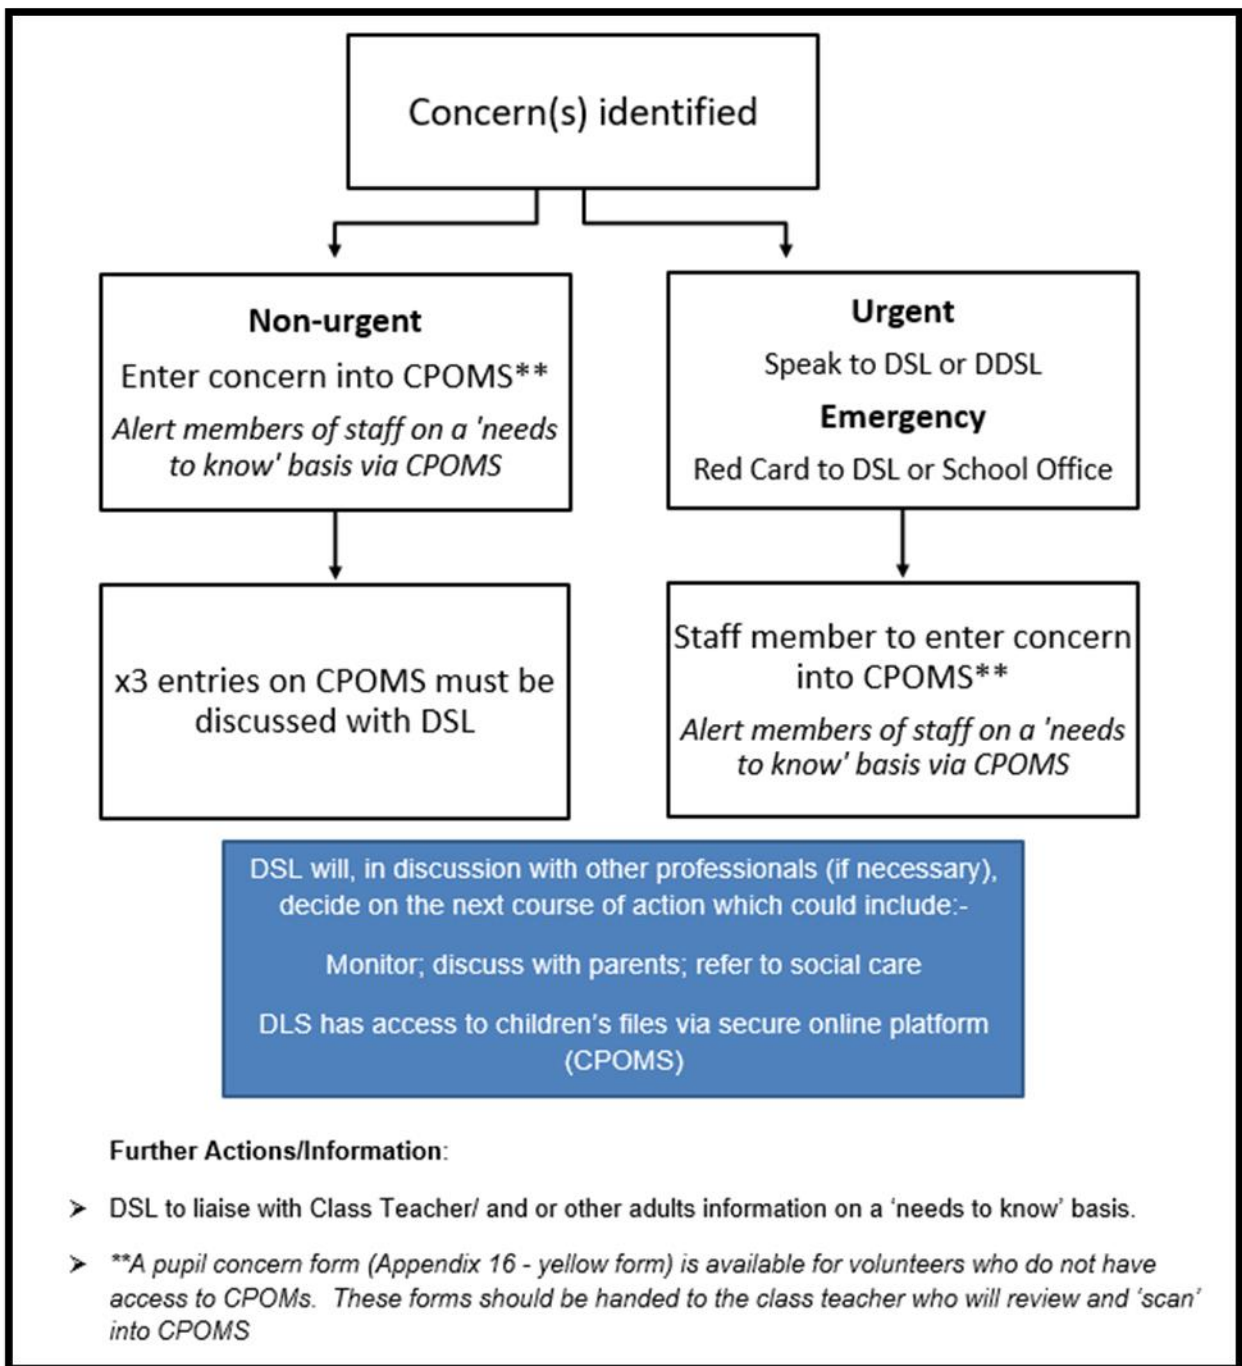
Concern(s) identified

**Non-urgent**

Enter concern into CPOMS**

*Alert members of staff on a 'needs to know' basis via CPOMS*

**Urgent**

Speak to DSL or DDSL

**Emergency**

Red Card to DSL or School Office

x3 entries on CPOMS must be discussed with DSL

Staff member to enter concern into CPOMS**

*Alert members of staff on a 'needs to know' basis via CPOMS*

DSL will, in discussion with other professionals (if necessary), decide on the next course of action which could include:-

Monitor; discuss with parents; refer to social care

DLS has access to children's files via secure online platform (CPOMS)

**Further Actions/Information**:

➢ DSL to liaise with Class Teacher/ and or other adults information on a 'needs to know' basis.

➢ *\*\*A pupil concern form (Appendix 16 - yellow form) is available for volunteers who do not have access to CPOMs. These forms should be handed to the class teacher who will review and 'scan' into CPOMS*